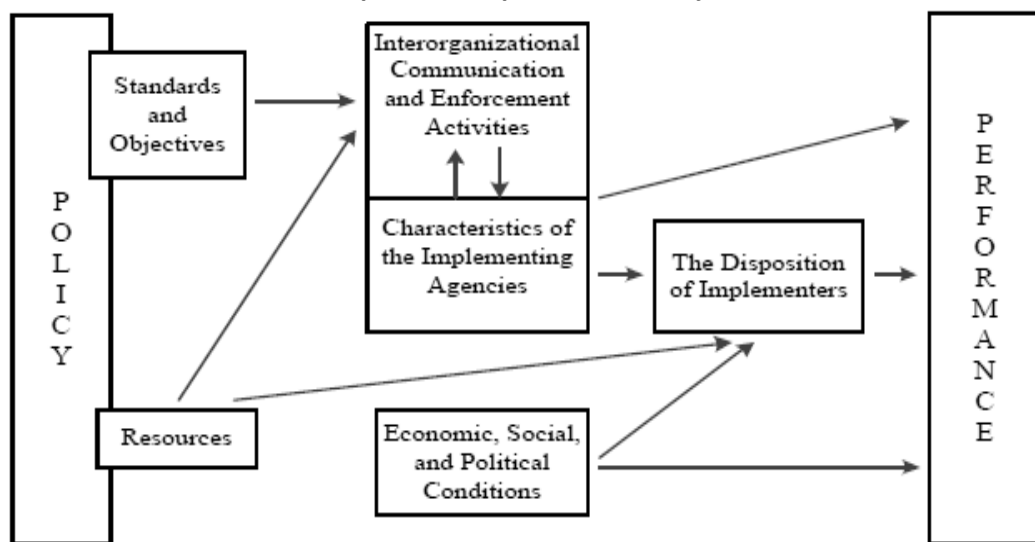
POLICY

Standards and Objectives

Resources

Interorganizational Communication and Enforcement Activities

Characteristics of the Implementing Agencies

The Disposition of Implementers

Economic, Social, and Political Conditions

PERFORMANCE